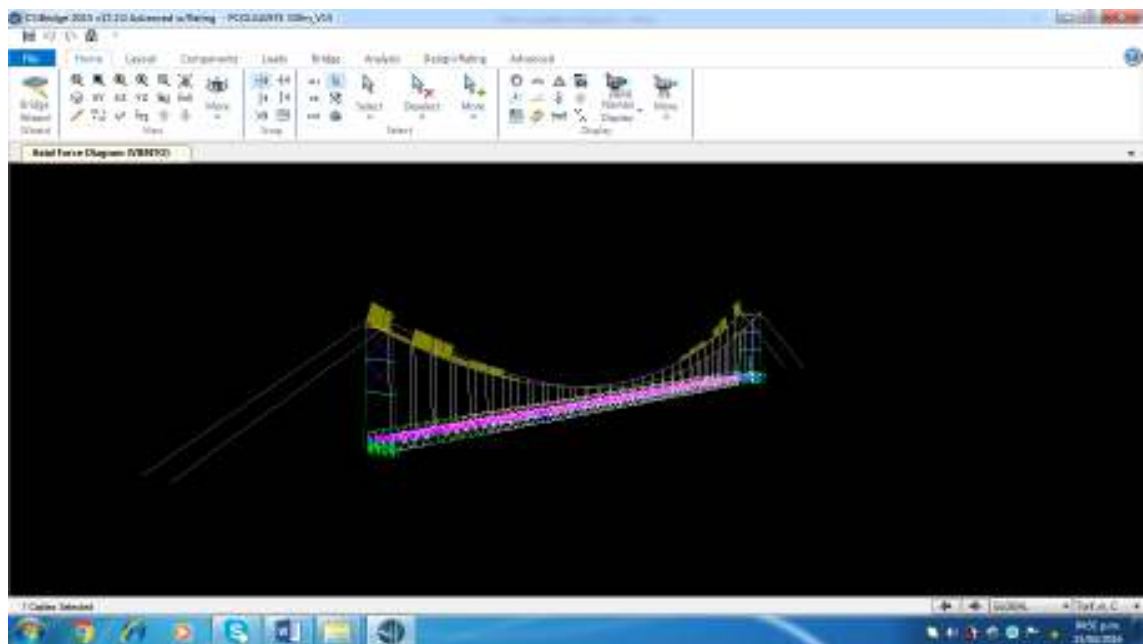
CSiBridge 2015 v17.3.0 Advanced w/Rating - PUENTE 100m_V10

File | Home | Layout | Components | Loads | Bridge | Analysis | Design/Rating | Advanced

Bridge Wizard

More

View

Snap

Select | Deselect | More

Select

More

Display

Axial Force Diagram (WIND)

1 Cables Selected

GLOBAL

Tonf, m, C